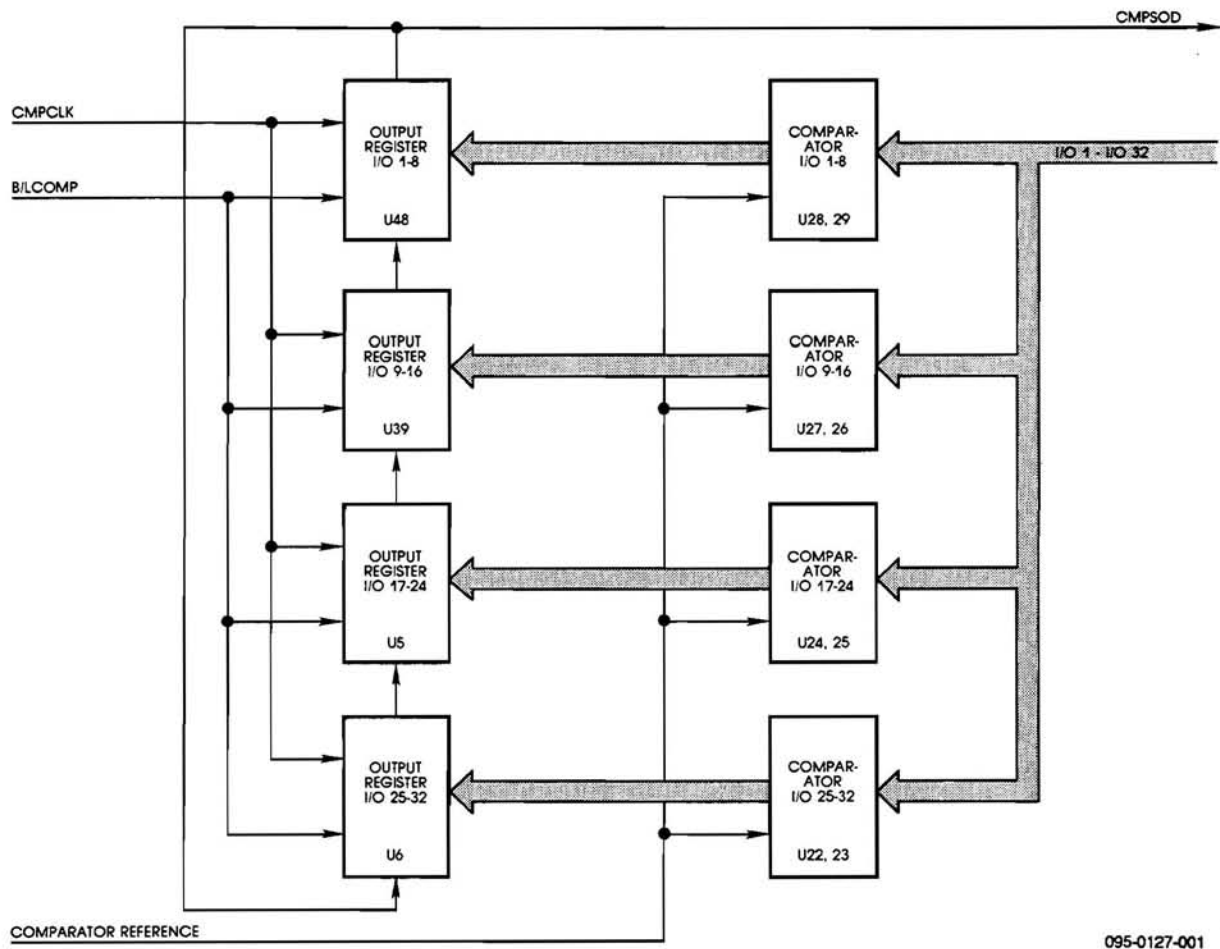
CMPSOD

CMPCLK

B/LCOMP

OUTPUT REGISTER I/O 1-8

U48

COMPARATOR I/O 1-8

U28, 29

I/O 1 - I/O 32

OUTPUT REGISTER I/O 9-16

U39

COMPARATOR I/O 9-16

U27, 26

OUTPUT REGISTER I/O 17-24

U5

COMPARATOR I/O 17-24

U24, 25

OUTPUT REGISTER I/O 25-32

U6

COMPARATOR I/O 25-32

U22, 23

COMPARATOR REFERENCE

095-0127-001